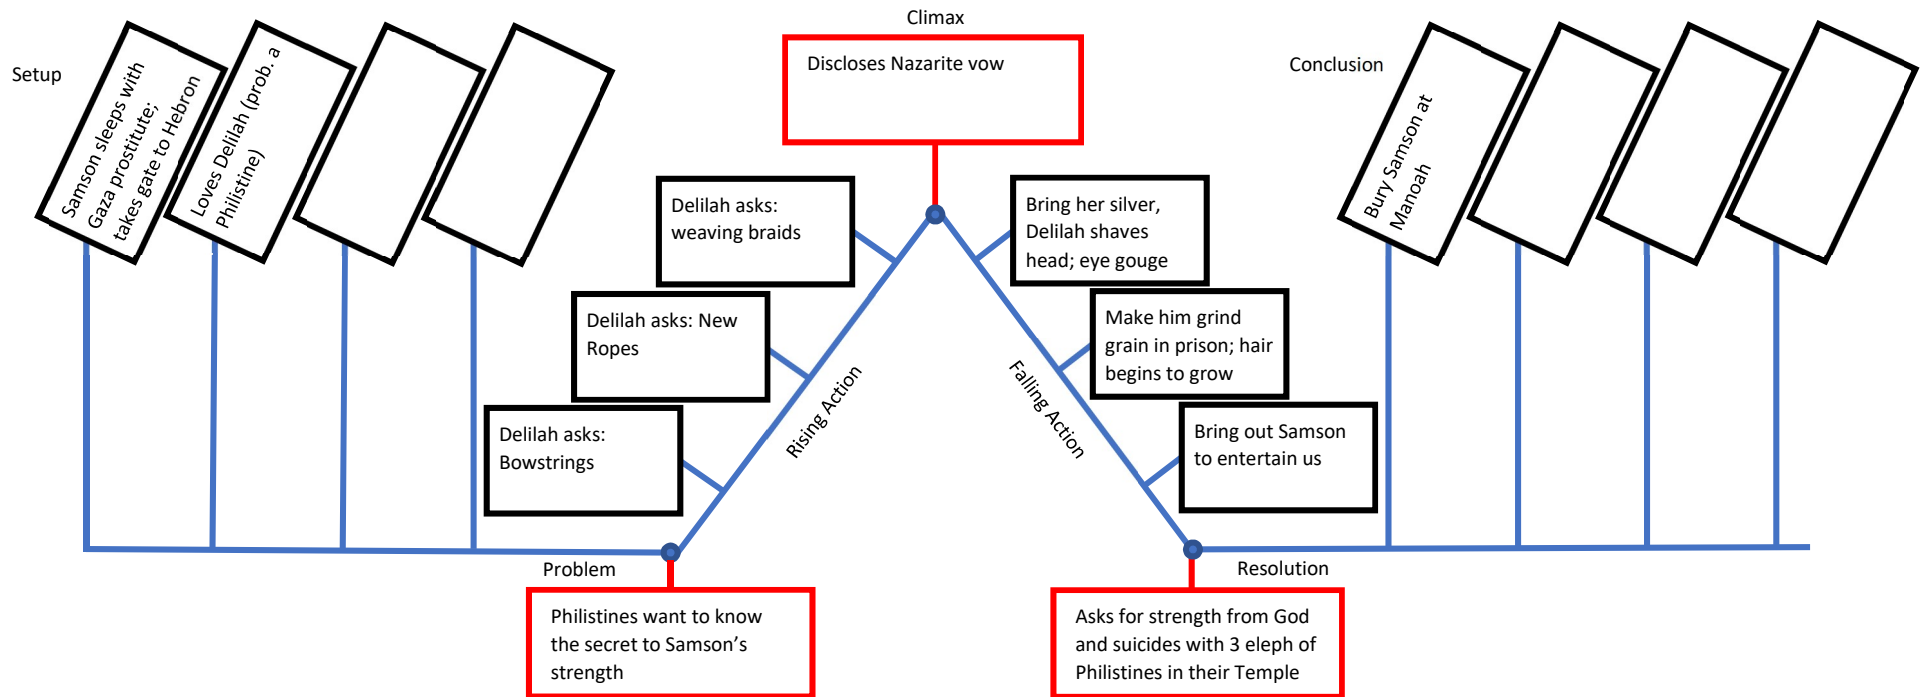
Setup

Samson sleeps with Gaza prostitute; takes gate to Hebron

Loves Delilah (prob. a Philistine)

Climax

Discloses Nazarite vow

Conclusion

Bury Samson at Manoah

Delilah asks: weaving braids

Delilah asks: New Ropes

Delilah asks: Bowstrings

Rising Action

Bring her silver, Delilah shaves head; eye gouge

Make him grind grain in prison; hair begins to grow

Bring out Samson to entertain us

Falling Action

Problem

Philistines want to know the secret to Samson's strength

Resolution

Asks for strength from God and suicides with 3 eleph of Philistines in their Temple